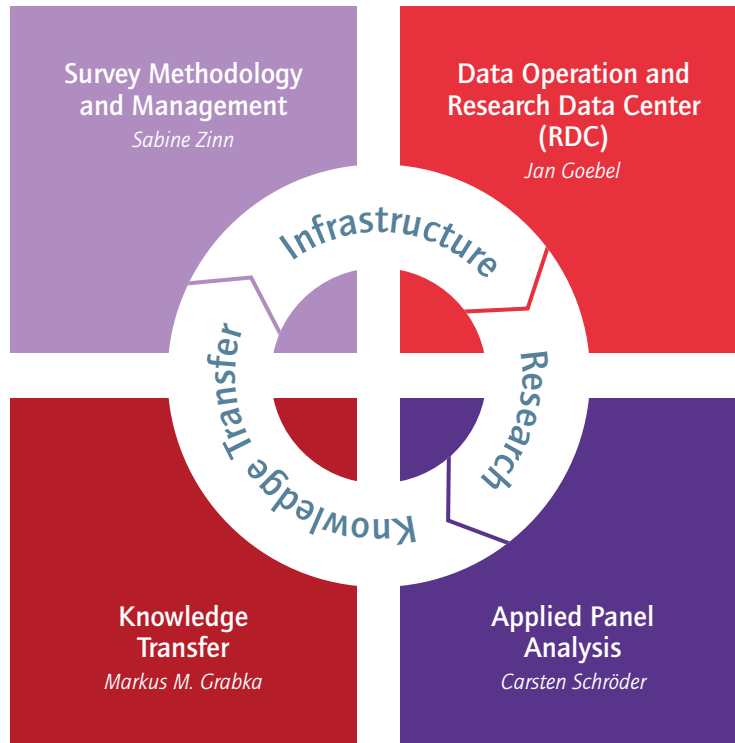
Survey Methodology and Management
Sabine Zinn

Data Operation and Research Data Center (RDC)
Jan Goebel

Infrastructure

Research

Knowledge Transfer

Knowledge Transfer
Markus M. Grabka

Applied Panel Analysis
Carsten Schröder